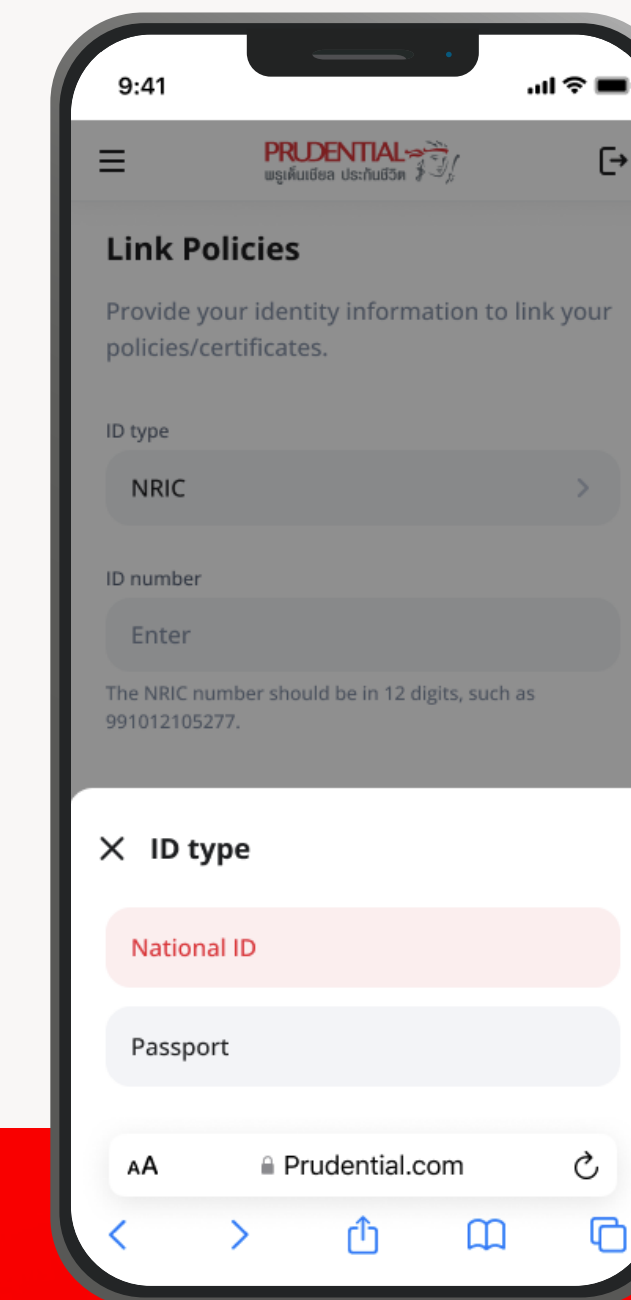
9:41

PRUDENTIAL
พรูเด็นเชียล ประกันชีวิต

Link Policies

Provide your identity information to link your policies/certificates.

ID type

NRIC

ID number

Enter

The NRIC number should be in 12 digits, such as 991012105277.

ID type

National ID

Passport

AA Prudential.com